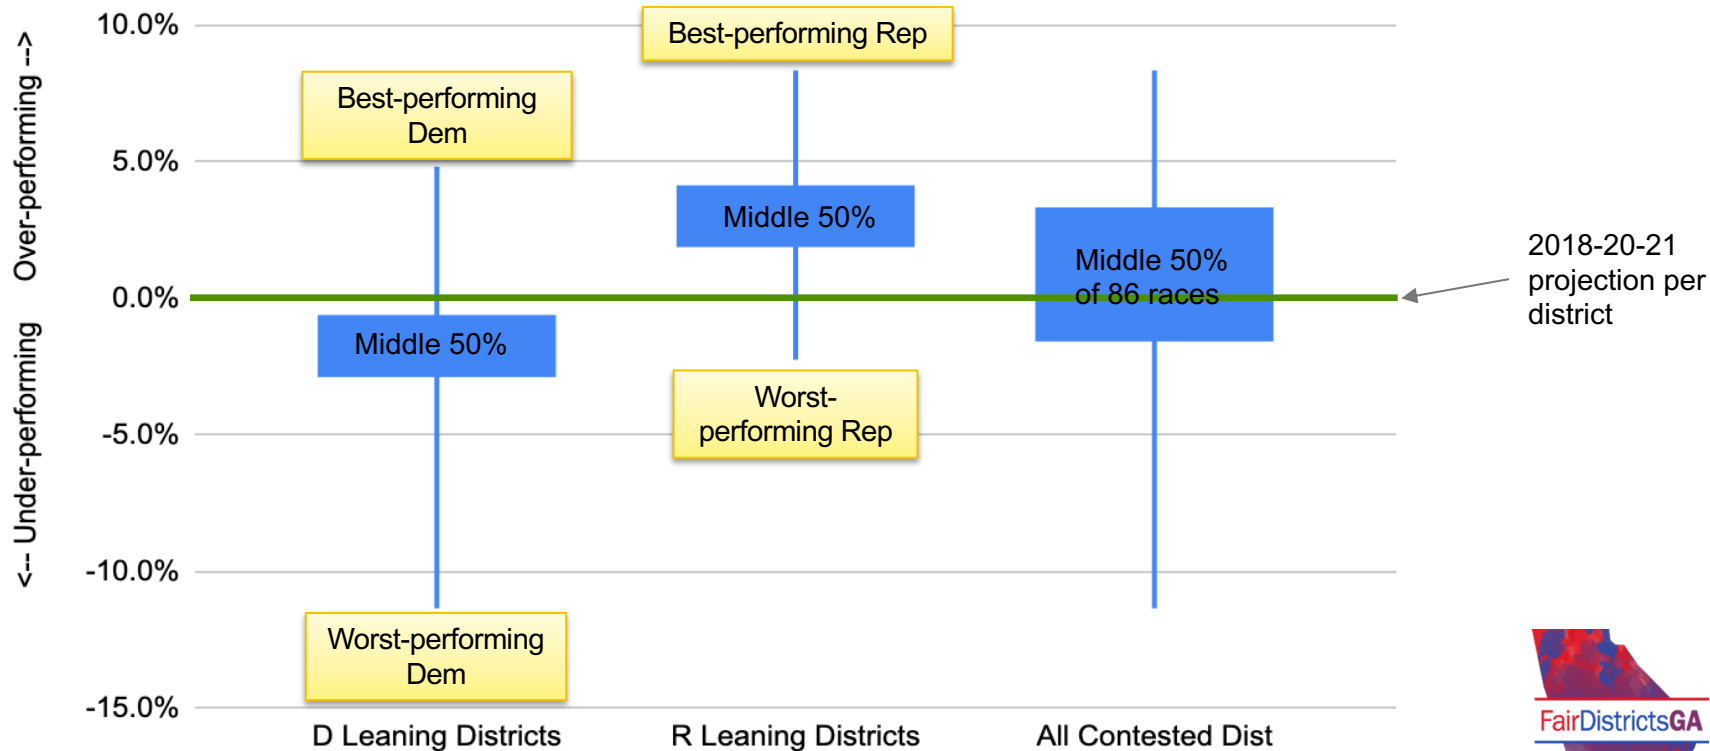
<-- Under-performing Over-performing -->

10.0%
5.0%
0.0%
-5.0%
-10.0%
-15.0%

Best-performing Rep

Best-performing Dem

Middle 50%

Middle 50% of 86 races

Middle 50%

Worst-performing Rep

Worst-performing Dem

2018-20-21 projection per district

D Leaning Districts
R Leaning Districts
All Contested Dist

FairDistrictsGA